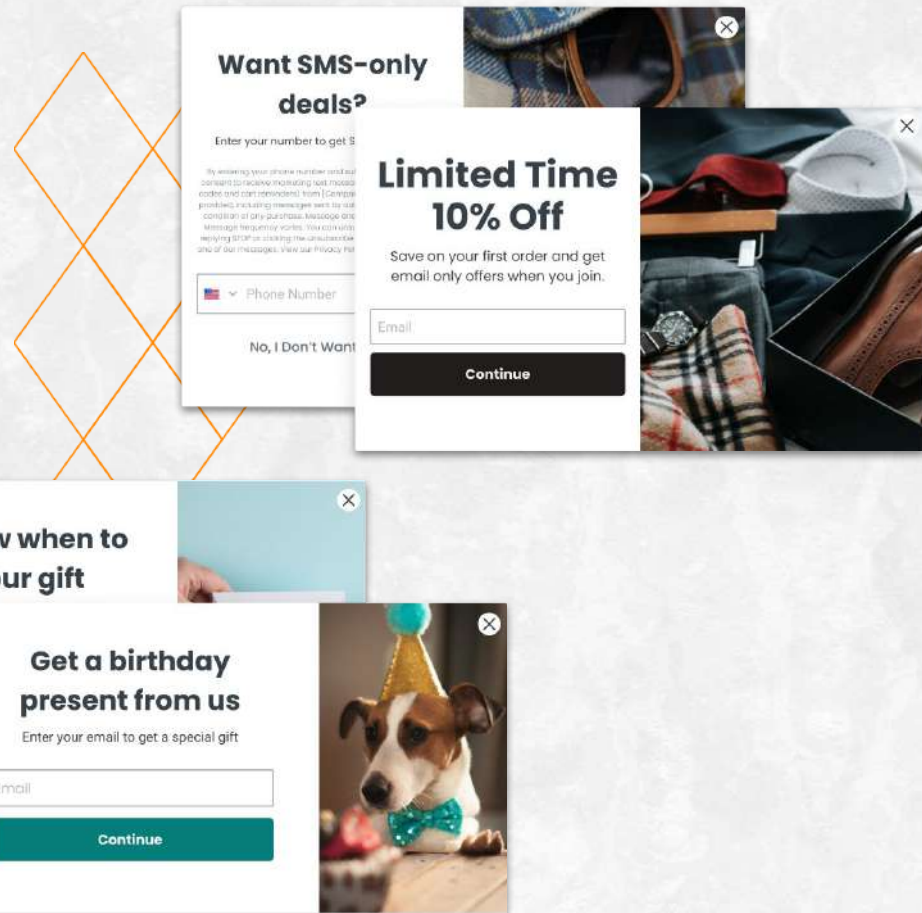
Want SMS-only deals?

Enter your number to get S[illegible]

By entering your phone number and su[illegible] consent to receive marketing text messag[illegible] codes and cart reminders) from [Compa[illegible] provided, including messages sent by aut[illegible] condition of any purchase. Message and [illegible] Message frequency varies. You can unsu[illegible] replying STOP or clicking the unsubscribe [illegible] one of our messages. View our Privacy Po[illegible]

Phone Number

No, I Don't Want

Limited Time 10% Off

Save on your first order and get email only offers when you join.

Email

Continue

w when to our gift

Get a birthday present from us

Enter your email to get a special gift

mail

Continue